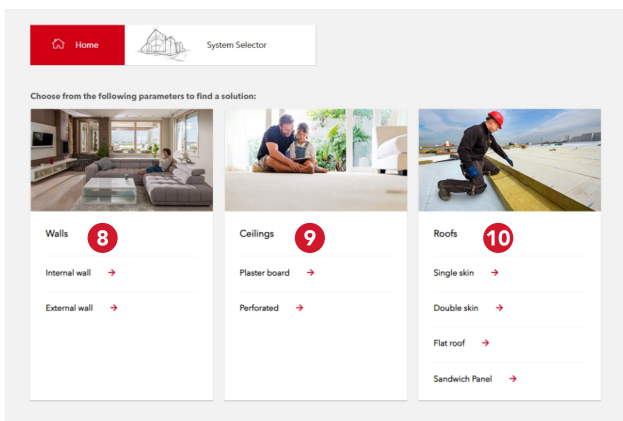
Home

System Selector

Choose from the following parameters to find a solution:

Walls 8

Internal wall →

External wall →

Ceilings 9

Plaster board →

Perforated →

Roofs 10

Single skin →

Double skin →

Flat roof →

Sandwich Panel →